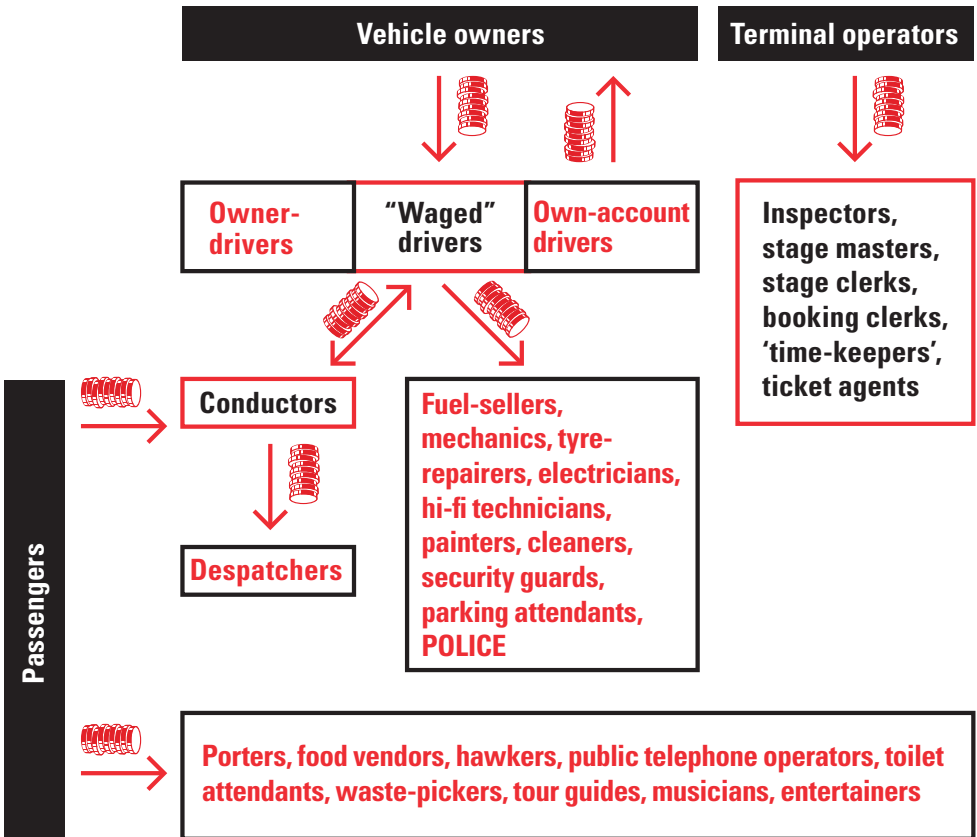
Vehicle owners

Terminal operators

Owner-drivers

"Waged" drivers

Own-account drivers

Inspectors, stage masters, stage clerks, booking clerks, 'time-keepers', ticket agents

Conductors

Fuel-sellers, mechanics, tyre-repairers, electricians, hi-fi technicians, painters, cleaners, security guards, parking attendants, POLICE

Despatchers

Passengers

Porters, food vendors, hawkers, public telephone operators, toilet attendants, waste-pickers, tour guides, musicians, entertainers